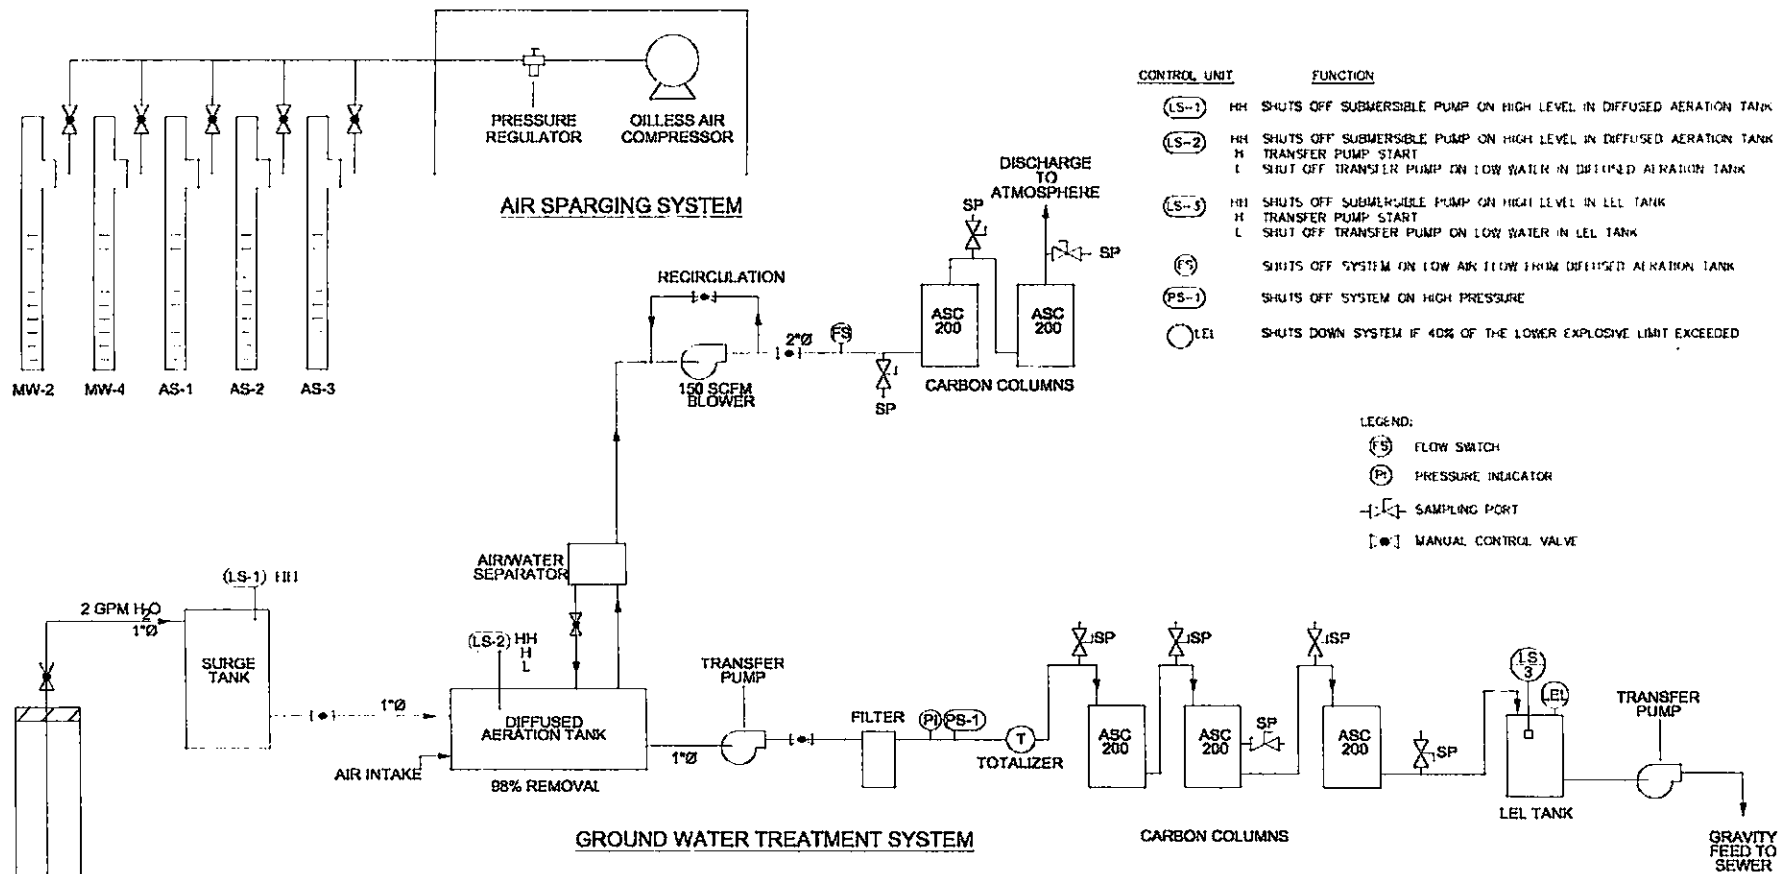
PRESSURE REGULATOR

OILLESS AIR COMPRESSOR

MW-2 MW-4 AS-1 AS-2 AS-3

AIR SPARGING SYSTEM

CONTROL UNIT FUNCTION

(LS-1) HH SHUTS OFF SUBMERSIBLE PUMP ON HIGH LEVEL IN DIFFUSED AERATION TANK

(LS-2) HH SHUTS OFF SUBMERSIBLE PUMP ON HIGH LEVEL IN DIFFUSED AERATION TANK
H TRANSFER PUMP START
L SHUT OFF TRANSFER PUMP ON LOW WATER IN DIFFUSED AERATION TANK

(LS-3) HH SHUTS OFF SUBMERSIBLE PUMP ON HIGH LEVEL IN LEL TANK
H TRANSFER PUMP START
L SHUT OFF TRANSFER PUMP ON LOW WATER IN LEL TANK

FS SHUTS OFF SYSTEM ON LOW AIR FLOW FROM DIFFUSED AERATION TANK

(PS-1) SHUTS OFF SYSTEM ON HIGH PRESSURE

LEL SHUTS DOWN SYSTEM IF 40% OF THE LOWER EXPLOSIVE LIMIT EXCEEDED

DISCHARGE TO ATMOSPHERE

SP

SP

RECIRCULATION

2"Ø

FS

ASC 200

ASC 200

150 SCFM BLOWER

SP

CARBON COLUMNS

LEGEND:

FS FLOW SWITCH

PI PRESSURE INDICATOR

SAMPLING PORT

MANUAL CONTROL VALVE

AIR/WATER SEPARATOR

(LS-1) HH

2 GPM $H_2O$

1"Ø

SURGE TANK

1"Ø

(LS-2) HH H L

DIFFUSED AERATION TANK

AIR INTAKE

98% REMOVAL

TRANSFER PUMP

1"Ø

FILTER

PI PS-1

T

TOTALIZER

SP SP SP

ASC 200

ASC 200

SP

ASC 200

SP

LS 3

LEL

LEL TANK

TRANSFER PUMP

GROUND WATER TREATMENT SYSTEM

CARBON COLUMNS

GRAVITY FEED TO SEWER